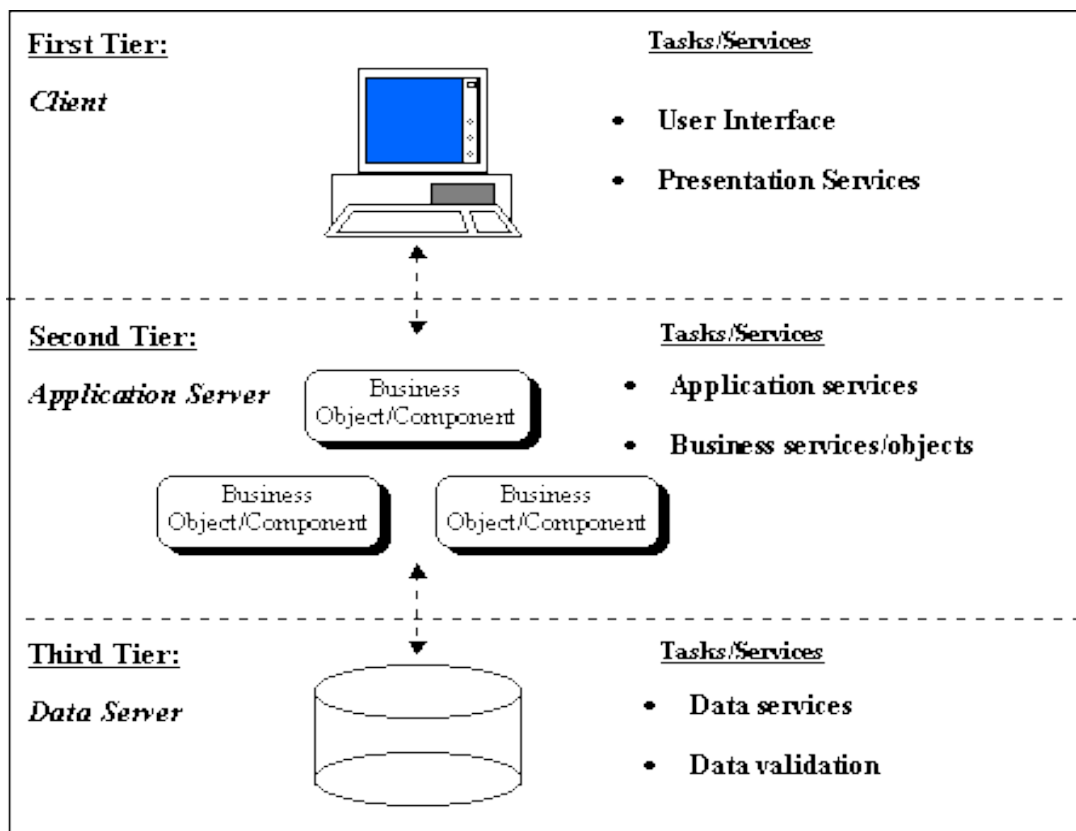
First Tier:

Client

Tasks/Services

- User Interface
- Presentation Services

Second Tier:

Application Server

Business Object/Component

Tasks/Services

- Application services
- Business services/objects

Business Object/Component

Business Object/Component

Third Tier:

Data Server

Tasks/Services

- Data services
- Data validation